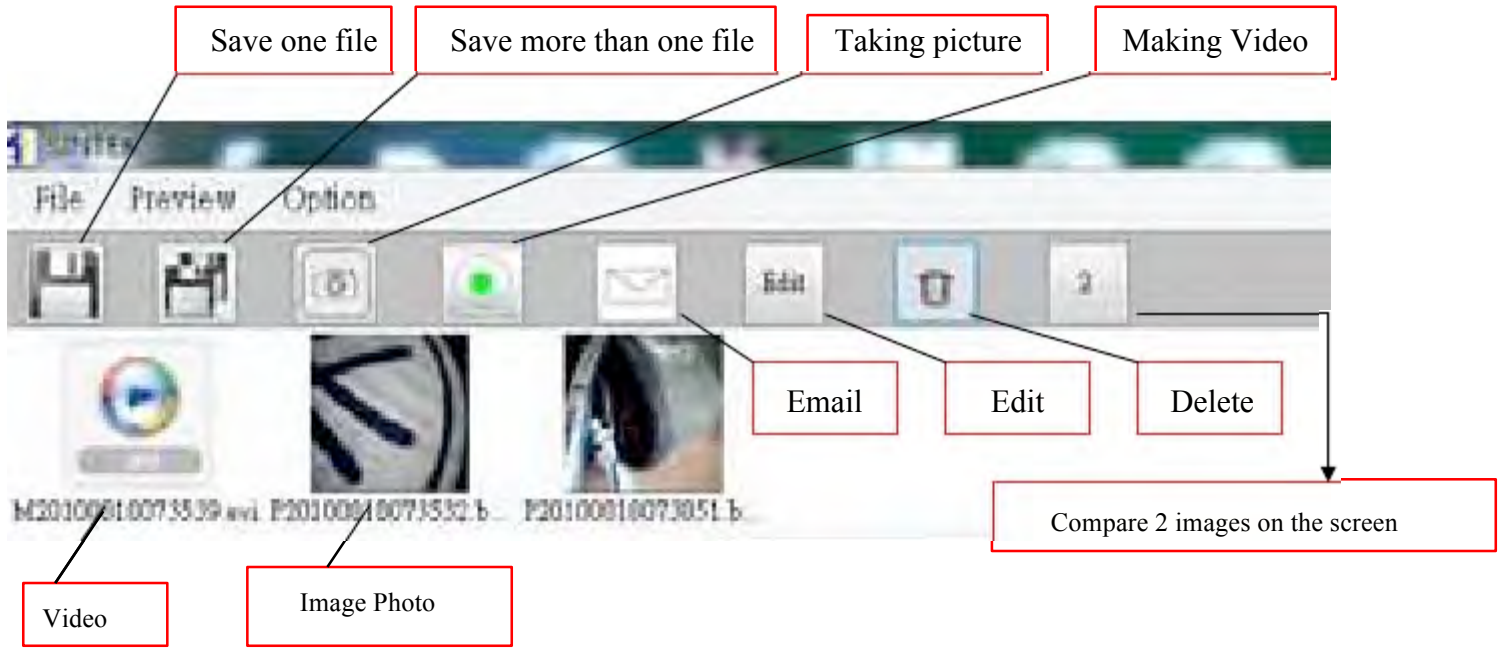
Save one file

Save more than one file

Taking picture

Making Video

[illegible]

File Preview Option

Edit

2

Email

Edit

Delete

M20100001007353​9.avi P20100001007353​2.b... P20100001007305​1.b...

Compare 2 images on the screen

Video

Image Photo